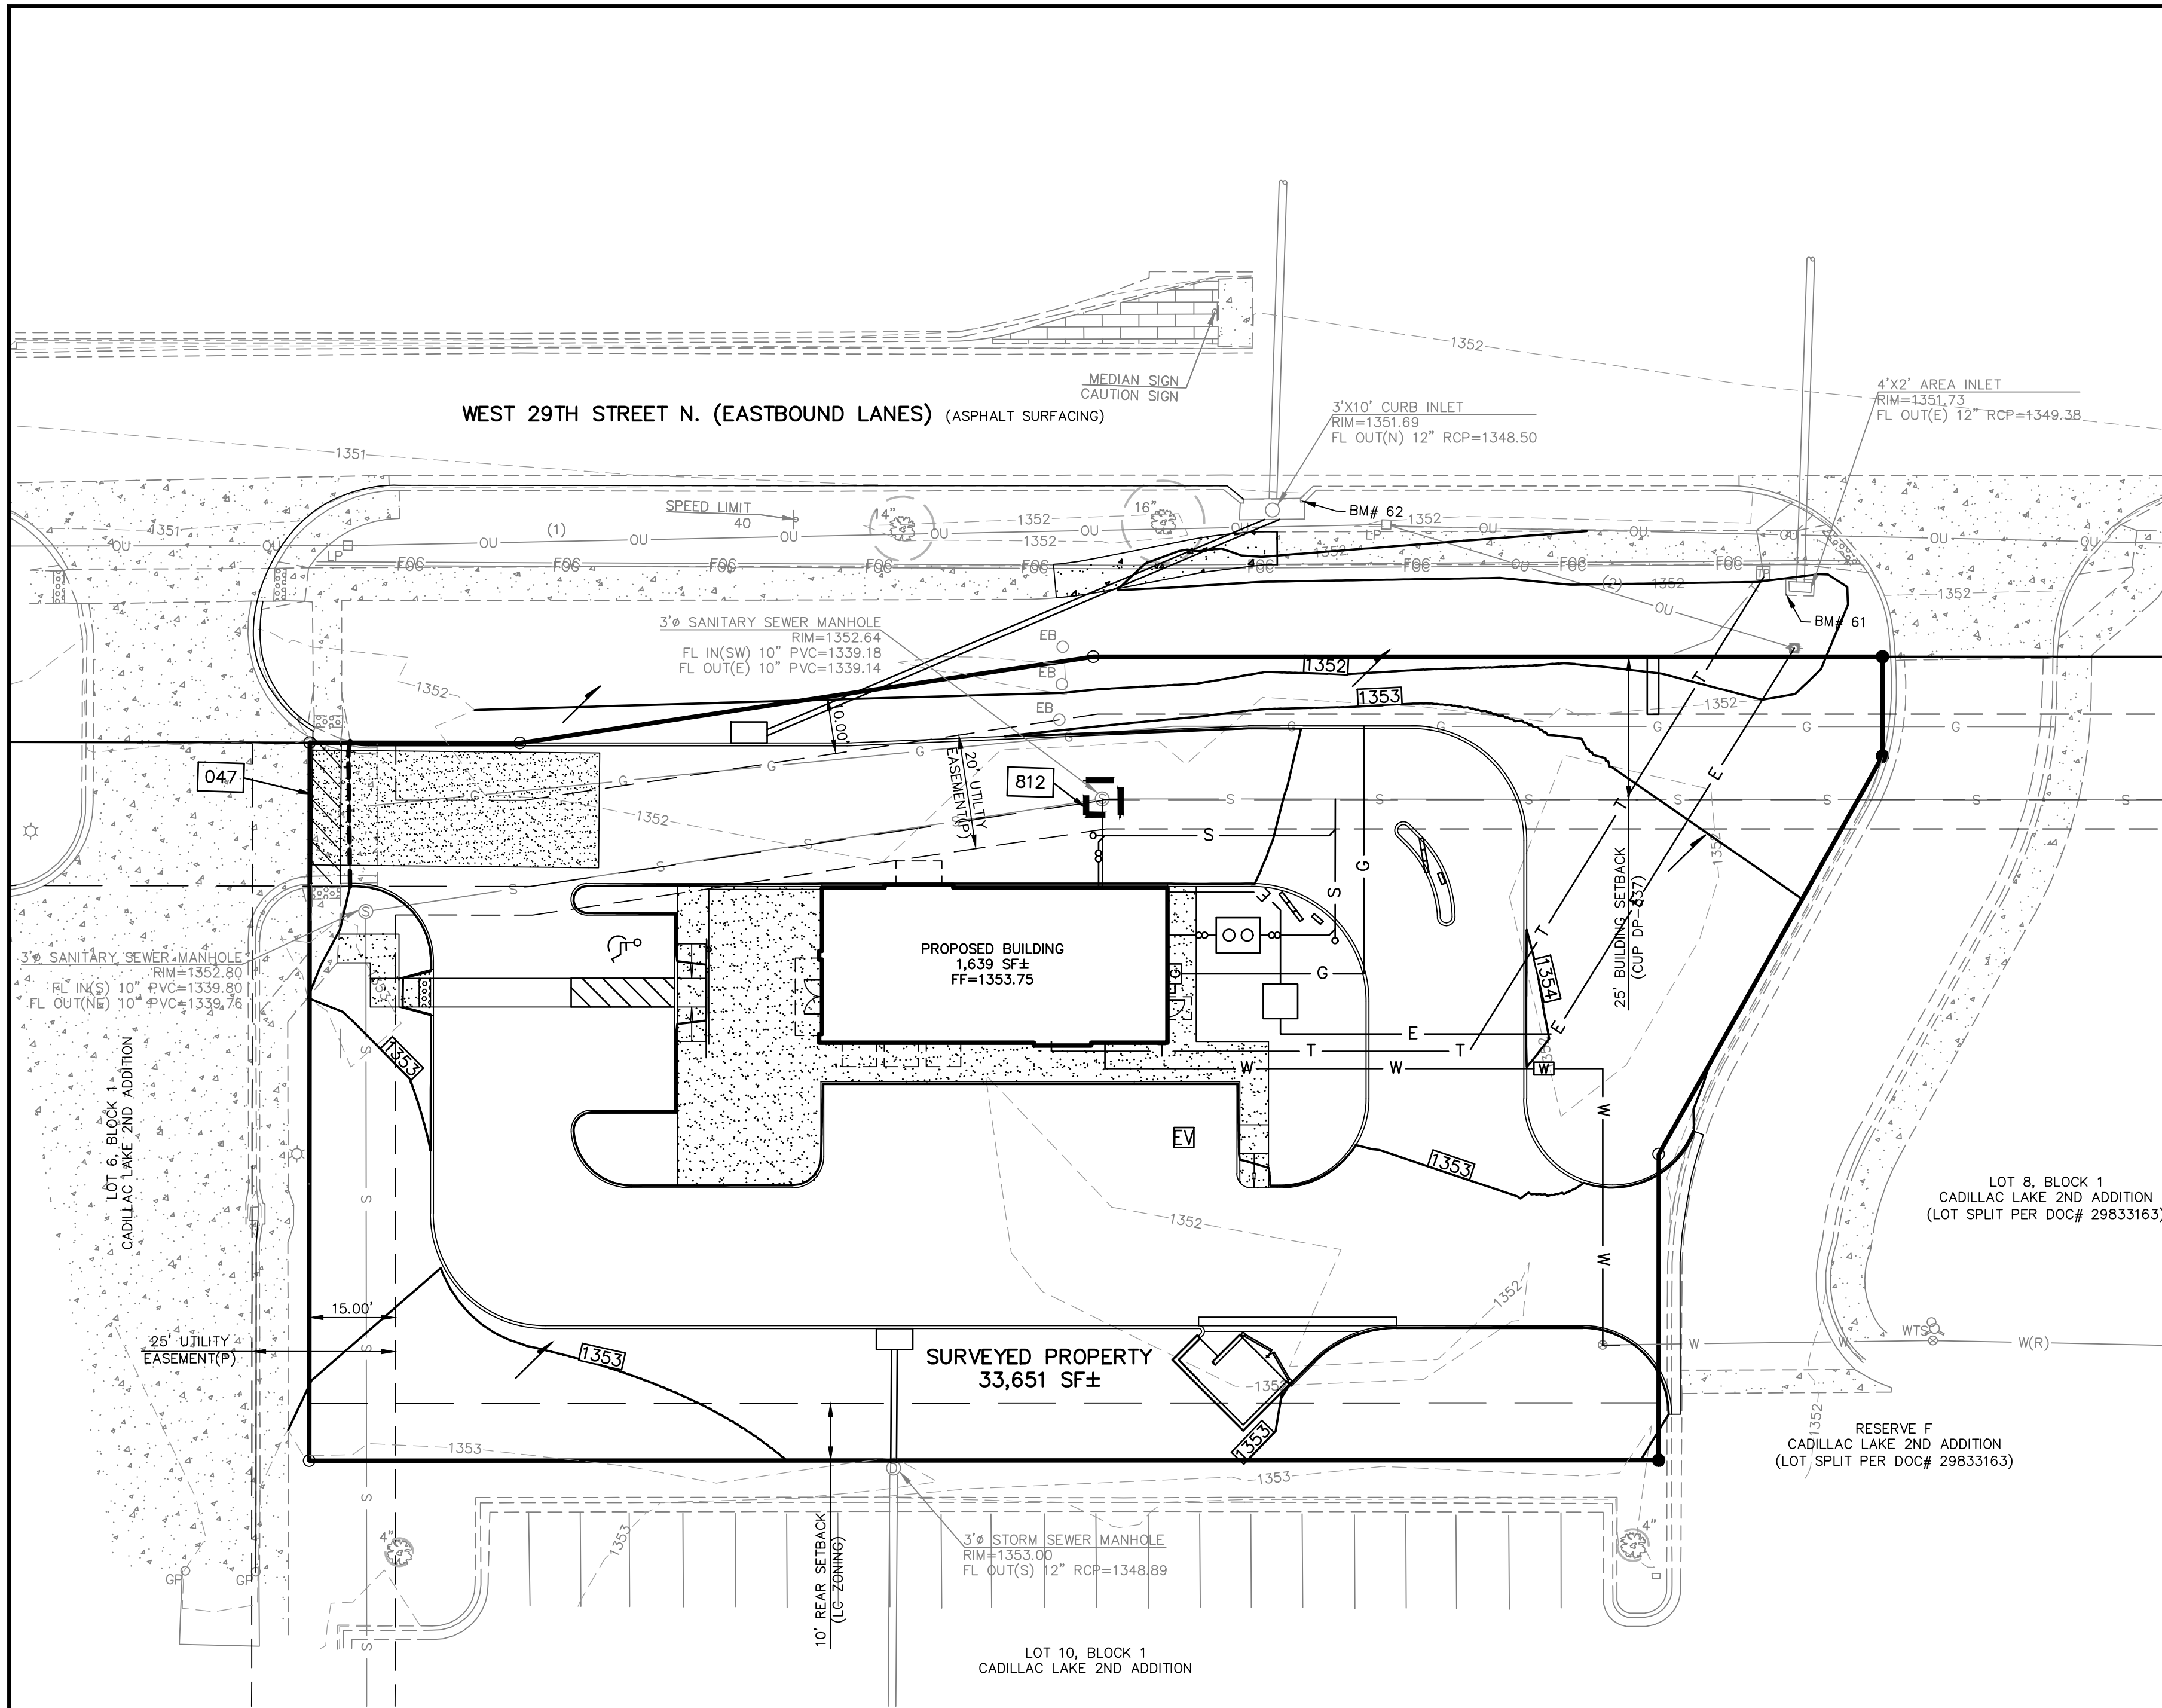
WEST 29TH STREET N. (EASTBOUND LANES) (ASPHALT SURFACING)

MEDIAN SIGN
CAUTION SIGN

1352

3'X10' CURB INLET
RIM=1351.69
FL OUT(N) 12" RCP=1348.50

4'X2' AREA INLET
RIM=1351.73
FL OUT(E) 12" RCP=1349.38

1351

SPEED LIMIT
40

14"
16"

BM# 62

1352

1351

OU
(1)
OU
OU
OU
OU
OU
OU
OU
OU

LP
LP

FOC
FOC
FOC
FOC
FOC
FOC
FOC
FOC

(2)
1352

BM# 61

1352

3'ø SANITARY SEWER MANHOLE
RIM=1352.64
FL IN(SW) 10" PVC=1339.18
FL OUT(E) 10" PVC=1339.14

EB
EB
EB

1352
1352
1353

10.00'

20' UTILITY
EASEMENT(P)

047

812

G
G
G
G
G
G

1352

S
S
S
S
S
S
S
S

1352

S
G
S

T
E
T
E

25' BUILDING SETBACK
(CUP DP-437)

1352

3'ø SANITARY SEWER MANHOLE
RIM=1352.80
FL IN(S) 10" PVC=1339.80
FL OUT(NE) 10" PVC=1339.76

PROPOSED BUILDING
1,639 SF±
FF=1353.75

G

1354

E
T
T
W
W
W

W

LOT 6, BLOCK 1
CADILLAC LAKE 2ND ADDITION

1353

EV

1353

LOT 8, BLOCK 1
CADILLAC LAKE 2ND ADDITION
(LOT SPLIT PER DOC# 29833163)

1352

S

1352

W

15.00'

25' UTILITY
EASEMENT(P)

S

1353

SURVEYED PROPERTY
33,651 SF±

W
WTS
W(R)

1353

1353

1352

RESERVE F
CADILLAC LAKE 2ND ADDITION
(LOT SPLIT PER DOC# 29833163)

1353
1353

S

4"
4"

GP
GP

1353

10' REAR SETBACK
(LG ZONING)

3'ø STORM SEWER MANHOLE
RIM=1353.00
FL OUT(S) 12" RCP=1348.89

LOT 10, BLOCK 1
CADILLAC LAKE 2ND ADDITION